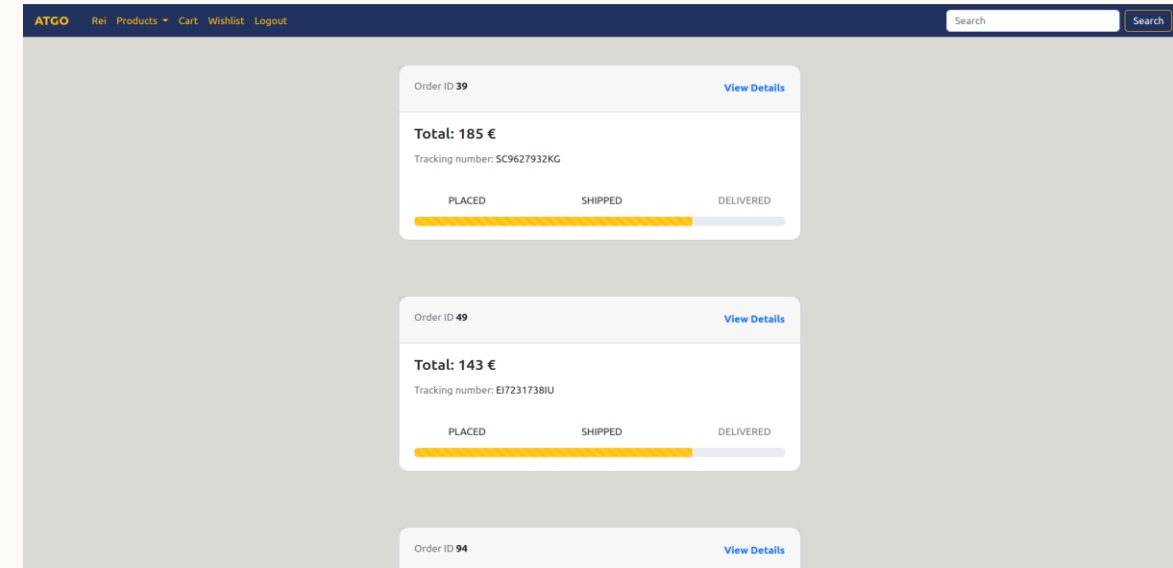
ATGO Rei Products Cart Wishlist Logout

Search Search

Order ID 39

View Details

Total: 185 €

Tracking number: SC9627932KG

PLACED SHIPPED DELIVERED

Order ID 49

View Details

Total: 143 €

Tracking number: EI7231738IU

PLACED SHIPPED DELIVERED

Order ID 94

View Details